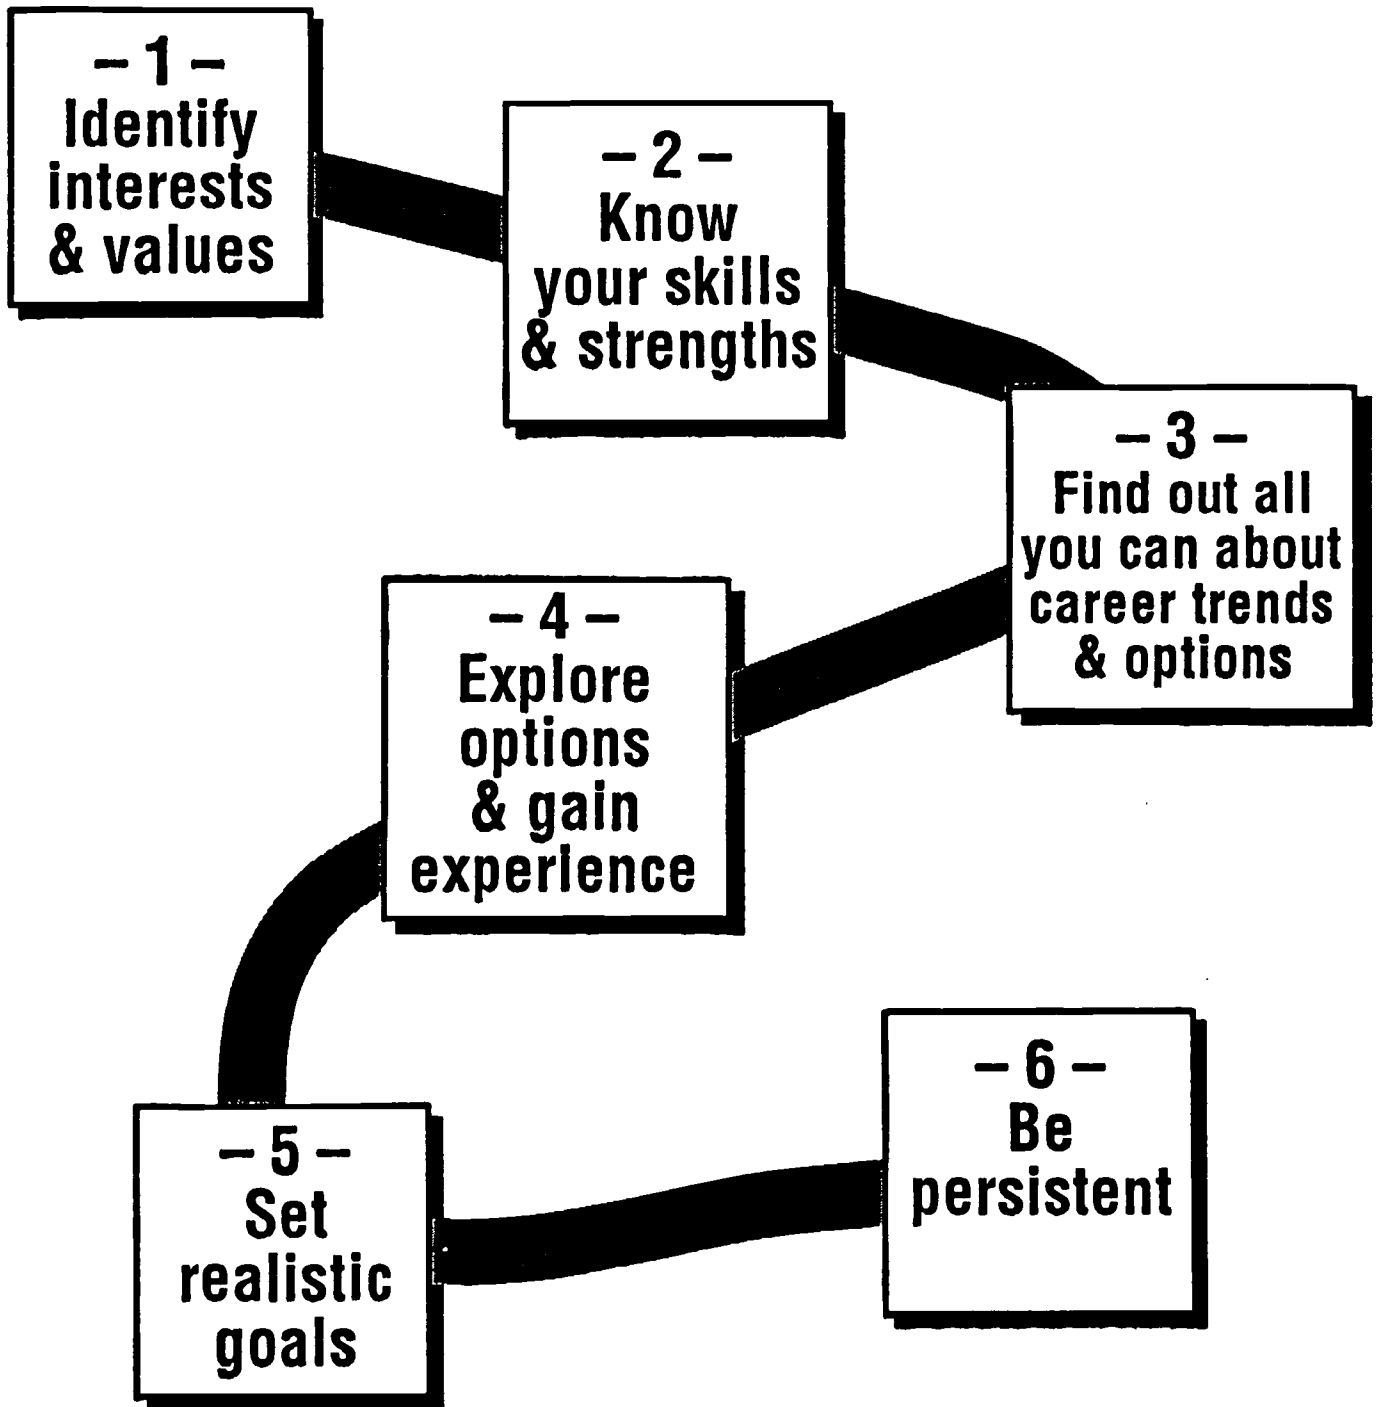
– 1 –
Identify interests & values

– 2 –
Know your skills & strengths

– 3 –
Find out all you can about career trends & options

– 4 –
Explore options & gain experience

– 5 –
Set realistic goals

– 6 –
Be persistent